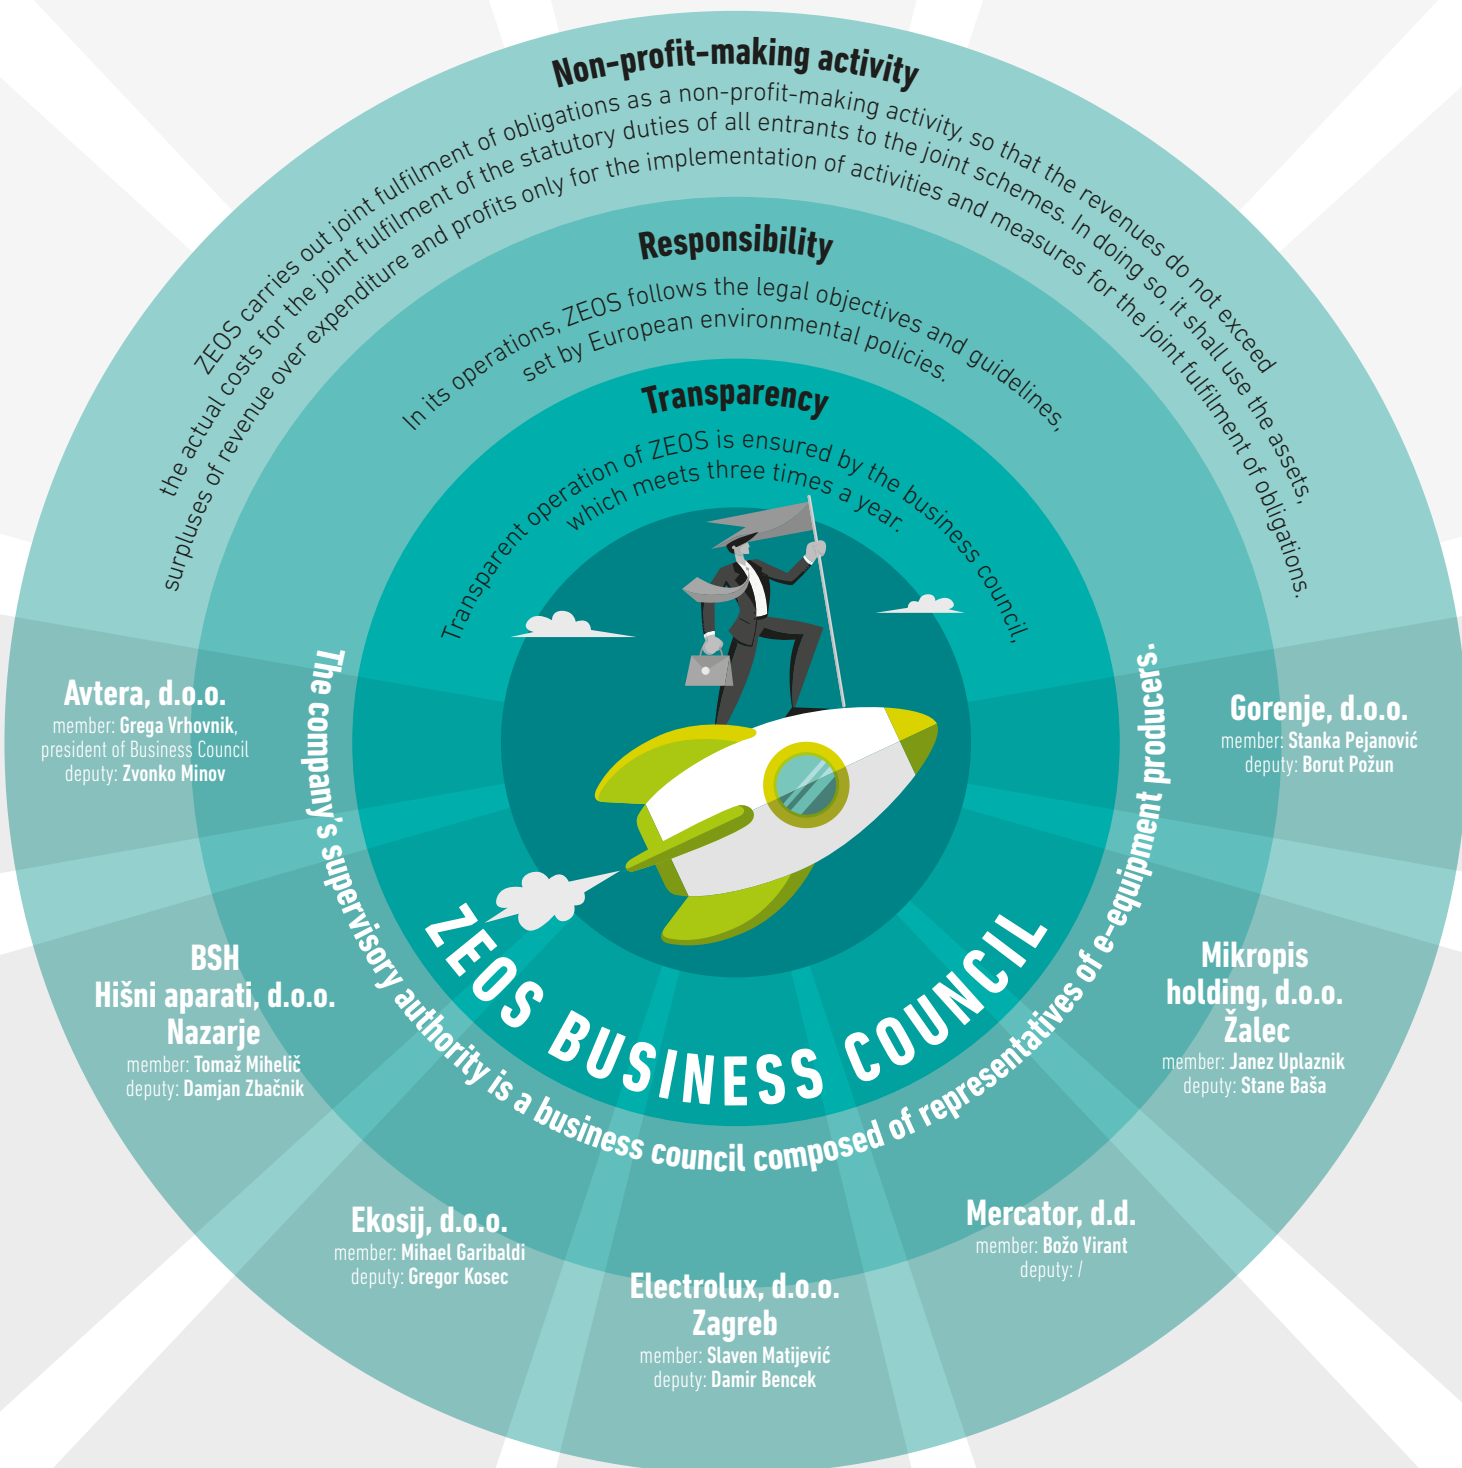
Non-profit-making activity

ZEOS carries out joint fulfilment of obligations as a non-profit-making activity, so that the revenues do not exceed the actual costs for the joint fulfilment of the statutory duties of all entrants to the joint schemes. In doing so, it shall use the assets, surpluses of revenue over expenditure and profits only for the implementation of activities and measures for the joint fulfilment of obligations.

Responsibility

In its operations, ZEOS follows the legal objectives and guidelines, set by European environmental policies.

Transparency

Transparent operation of ZEOS is ensured by the business council, which meets three times a year.

The company's supervisory authority is a business council composed of representatives of e-equipment producers.

ZEOS BUSINESS COUNCIL

Avtera, d.o.o.
member: Grega Vrhovnik, president of Business Council
deputy: Zvonko Minov

Gorenje, d.o.o.
member: Stanka Pejanović
deputy: Borut Požun

BSH Hišni aparati, d.o.o. Nazarje
member: Tomaž Mihelič
deputy: Damjan Zbačnik

Mikropis holding, d.o.o. Žalec
member: Janez Uplaznik
deputy: Stane Baša

Ekosij, d.o.o.
member: Mihael Garibaldi
deputy: Gregor Kosec

Mercator, d.d.
member: Božo Virant
deputy: /

Electrolux, d.o.o. Zagreb
member: Slaven Matijević
deputy: Damir Bencek